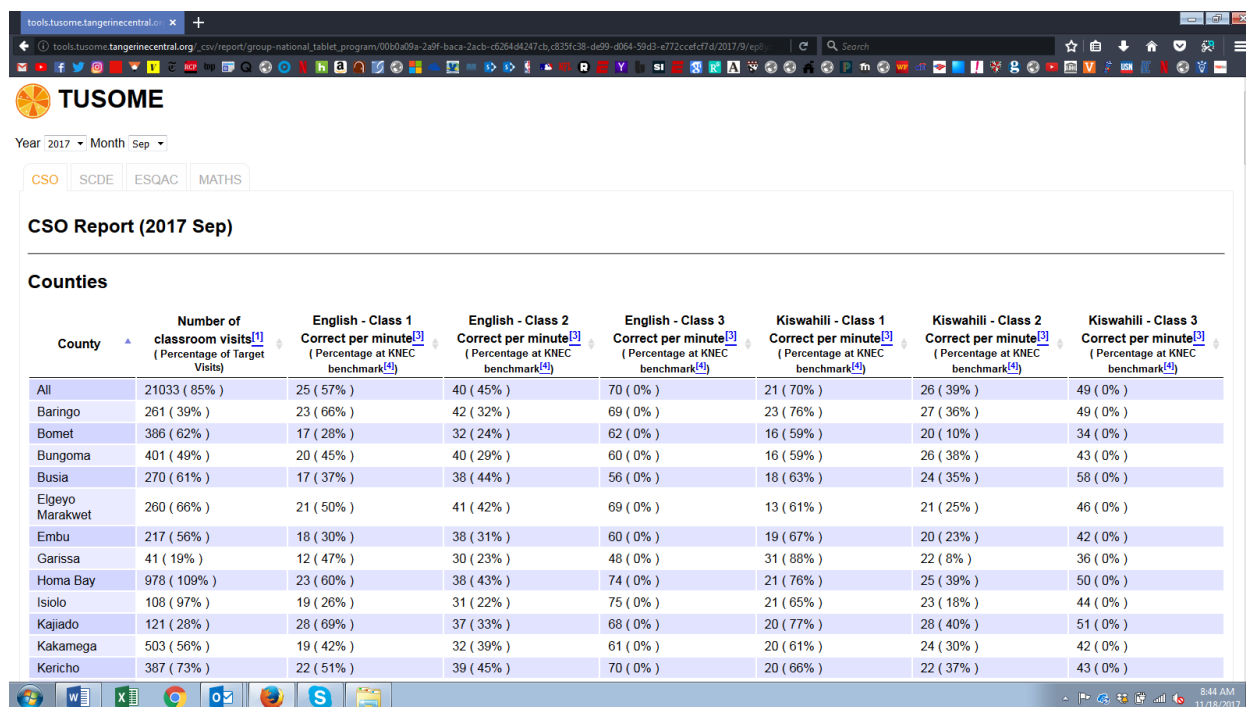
tools.tusome.tangerinecentral.or ×

tools.tusome.tangerinecentral.org/_csv/report/group-national_tablet_program/00b0a09a-2a9f-baca-2acb-c6264d4247cb,c835fc38-de99-d064-59d3-e772ccefcf7d/2017/9/epl

Search

TUSOME

Year 2017 Month Sep

CSO SCDE ESQAC MATHS

CSO Report (2017 Sep)

Counties

| County | Number of classroom visits[1] ( Percentage of Target Visits) | English - Class 1 Correct per minute[3] ( Percentage at KNEC benchmark[4]) | English - Class 2 Correct per minute[3] ( Percentage at KNEC benchmark[4]) | English - Class 3 Correct per minute[3] ( Percentage at KNEC benchmark[4]) | Kiswahili - Class 1 Correct per minute[3] ( Percentage at KNEC benchmark[4]) | Kiswahili - Class 2 Correct per minute[3] ( Percentage at KNEC benchmark[4]) | Kiswahili - Class 3 Correct per minute[3] ( Percentage at KNEC benchmark[4]) |
|---|---|---|---|---|---|---|---|
| All | 21033 ( 85% ) | 25 ( 57% ) | 40 ( 45% ) | 70 ( 0% ) | 21 ( 70% ) | 26 ( 39% ) | 49 ( 0% ) |
| Baringo | 261 ( 39% ) | 23 ( 66% ) | 42 ( 32% ) | 69 ( 0% ) | 23 ( 76% ) | 27 ( 36% ) | 49 ( 0% ) |
| Bomet | 386 ( 62% ) | 17 ( 28% ) | 32 ( 24% ) | 62 ( 0% ) | 16 ( 59% ) | 20 ( 10% ) | 34 ( 0% ) |
| Bungoma | 401 ( 49% ) | 20 ( 45% ) | 40 ( 29% ) | 60 ( 0% ) | 16 ( 59% ) | 26 ( 38% ) | 43 ( 0% ) |
| Busia | 270 ( 61% ) | 17 ( 37% ) | 38 ( 44% ) | 56 ( 0% ) | 18 ( 63% ) | 24 ( 35% ) | 58 ( 0% ) |
| Elgeyo Marakwet | 260 ( 66% ) | 21 ( 50% ) | 41 ( 42% ) | 69 ( 0% ) | 13 ( 61% ) | 21 ( 25% ) | 46 ( 0% ) |
| Embu | 217 ( 56% ) | 18 ( 30% ) | 38 ( 31% ) | 60 ( 0% ) | 19 ( 67% ) | 20 ( 23% ) | 42 ( 0% ) |
| Garissa | 41 ( 19% ) | 12 ( 47% ) | 30 ( 23% ) | 48 ( 0% ) | 31 ( 88% ) | 22 ( 8% ) | 36 ( 0% ) |
| Homa Bay | 978 ( 109% ) | 23 ( 60% ) | 38 ( 43% ) | 74 ( 0% ) | 21 ( 76% ) | 25 ( 39% ) | 50 ( 0% ) |
| Isiolo | 108 ( 97% ) | 19 ( 26% ) | 31 ( 22% ) | 75 ( 0% ) | 21 ( 65% ) | 23 ( 18% ) | 44 ( 0% ) |
| Kajiado | 121 ( 28% ) | 28 ( 69% ) | 37 ( 33% ) | 68 ( 0% ) | 20 ( 77% ) | 28 ( 40% ) | 51 ( 0% ) |
| Kakamega | 503 ( 56% ) | 19 ( 42% ) | 32 ( 39% ) | 61 ( 0% ) | 20 ( 61% ) | 24 ( 30% ) | 42 ( 0% ) |
| Kericho | 387 ( 73% ) | 22 ( 51% ) | 39 ( 45% ) | 70 ( 0% ) | 20 ( 66% ) | 22 ( 37% ) | 43 ( 0% ) |

8:44 AM
11/18/2017